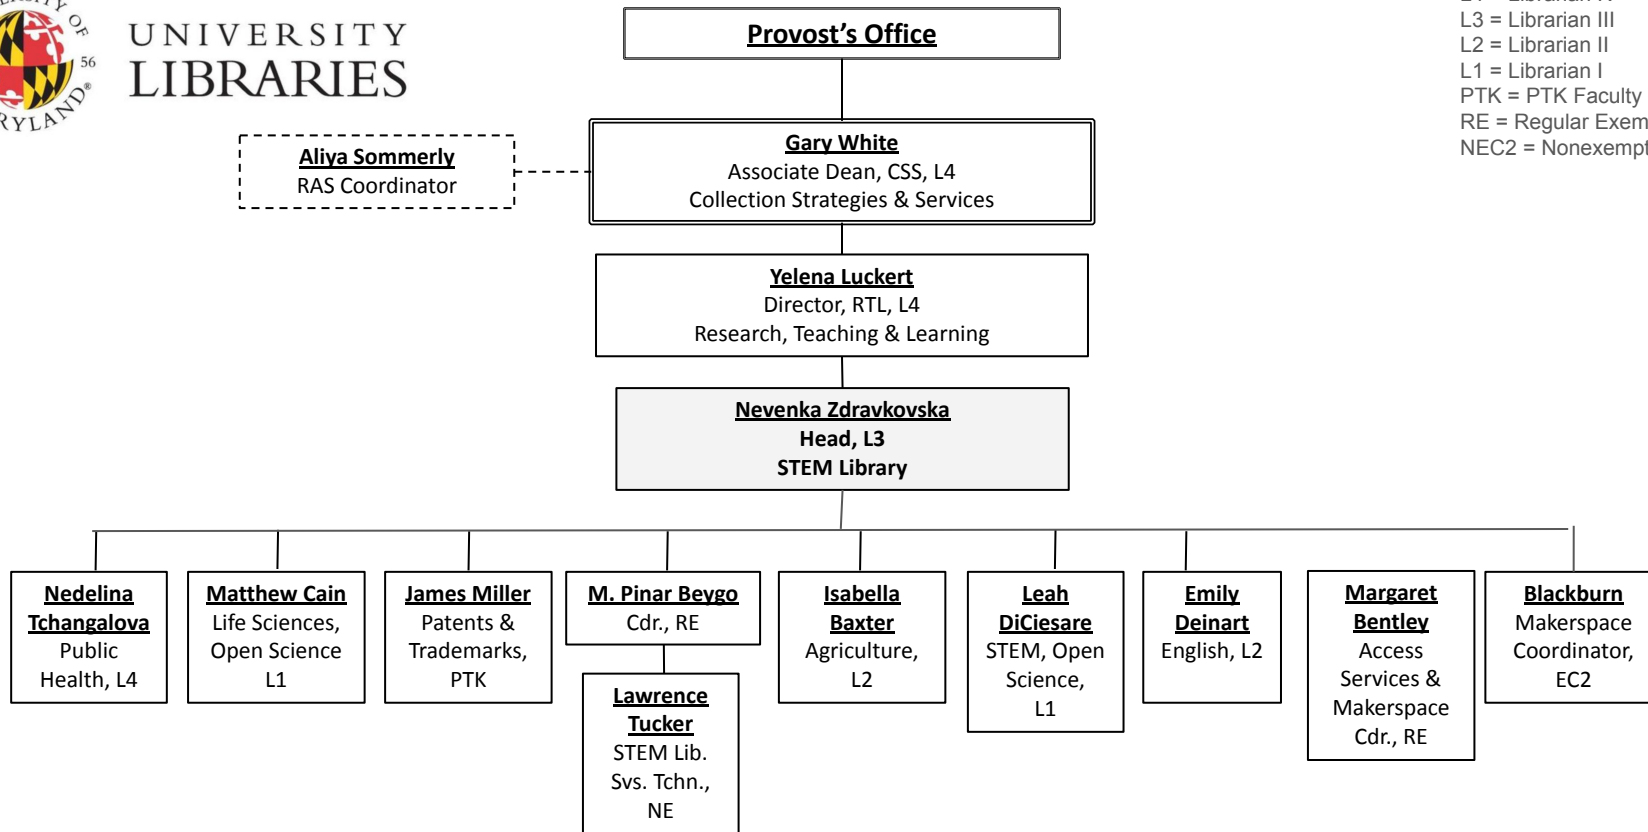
UNIVERSITY LIBRARIES

Provost's Office

L3 = Librarian III
L2 = Librarian II
L1 = Librarian I
PTK = PTK Faculty
RE = Regular Exem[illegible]
NEC2 = Nonexempt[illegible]

Aliya Sommerly
RAS Coordinator

Gary White
Associate Dean, CSS, L4
Collection Strategies & Services

Yelena Luckert
Director, RTL, L4
Research, Teaching & Learning

Nevenka Zdravkovska
Head, L3
STEM Library

Nedelina Tchangalova
Public Health, L4

Matthew Cain
Life Sciences, Open Science L1

James Miller
Patents & Trademarks, PTK

M. Pinar Beygo
Cdr., RE

Lawrence Tucker
STEM Lib. Svs. Tchn., NE

Isabella Baxter
Agriculture, L2

Leah DiCiesare
STEM, Open Science, L1

Emily Deinart
English, L2

Margaret Bentley
Access Services & Makerspace Cdr., RE

Blackburn
Makerspace Coordinator, EC2